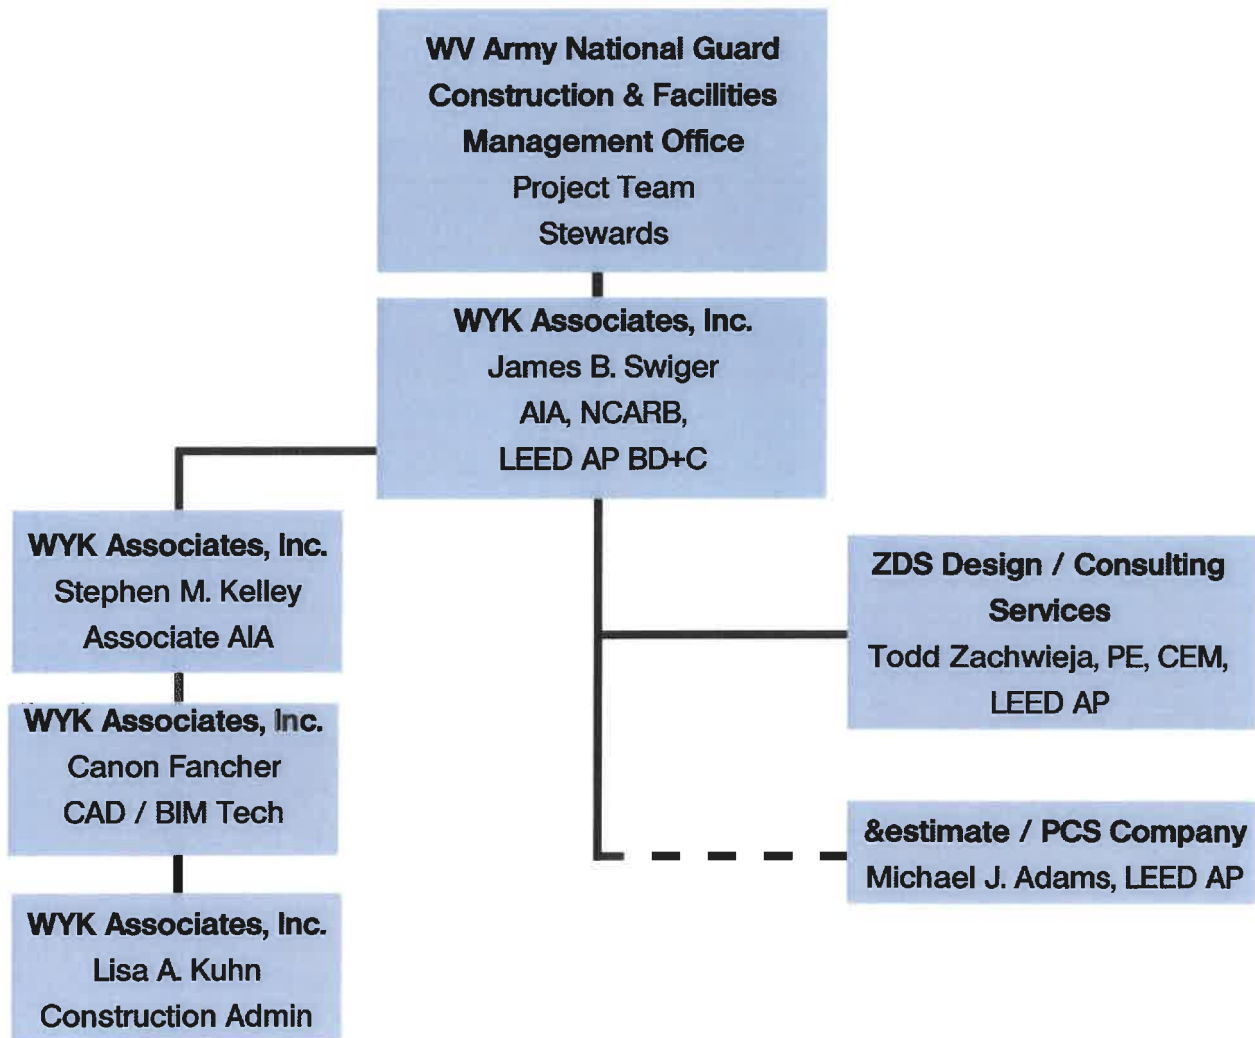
WV Army National Guard
Construction & Facilities
Management Office
Project Team
Stewards

WYK Associates, Inc.
James B. Swiger
AIA, NCARB,
LEED AP BD+C

WYK Associates, Inc.
Stephen M. Kelley
Associate AIA

WYK Associates, Inc.
Canon Fancher
CAD / BIM Tech

WYK Associates, Inc.
Lisa A. Kuhn
Construction Admin

ZDS Design / Consulting
Services
Todd Zachwieja, PE, CEM,
LEED AP

&estimate / PCS Company
Michael J. Adams, LEED AP